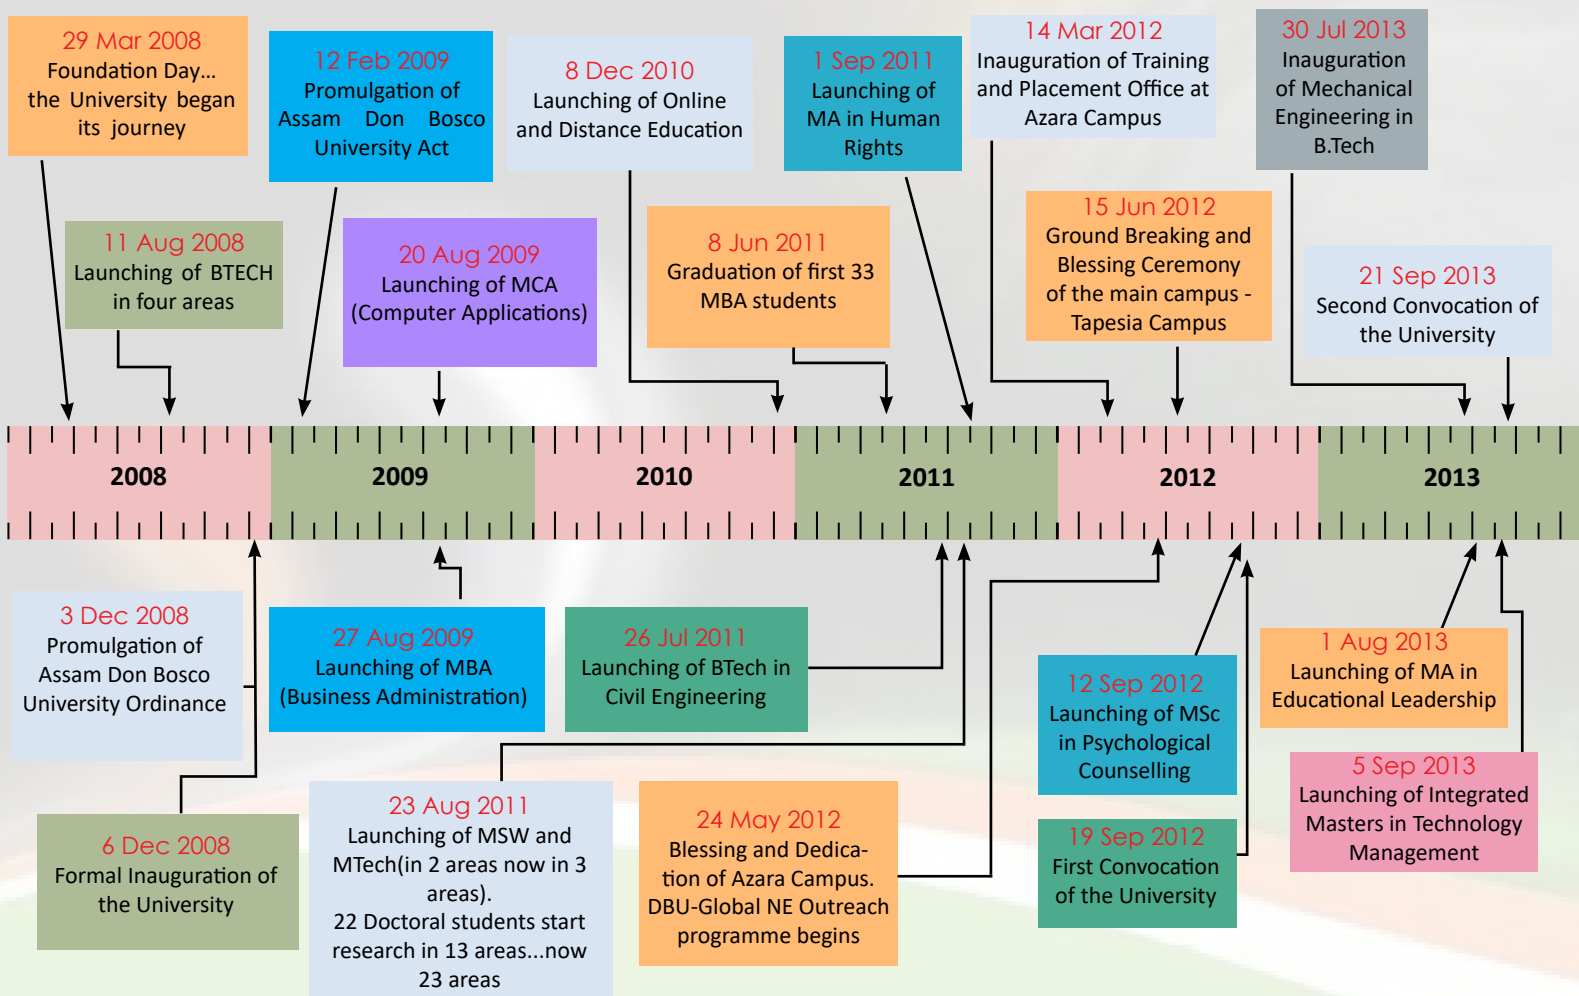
29 Mar 2008
Foundation Day... the University began its journey

12 Feb 2009
Promulgation of Assam Don Bosco University Act

8 Dec 2010
Launching of Online and Distance Education

1 Sep 2011
Launching of MA in Human Rights

14 Mar 2012
Inauguration of Training and Placement Office at Azara Campus

30 Jul 2013
Inauguration of Mechanical Engineering in B.Tech

11 Aug 2008
Launching of BTECH in four areas

20 Aug 2009
Launching of MCA (Computer Applications)

8 Jun 2011
Graduation of first 33 MBA students

15 Jun 2012
Ground Breaking and Blessing Ceremony of the main campus - Tapesia Campus

21 Sep 2013
Second Convocation of the University

2008

2009

2010

2011

2012

2013

3 Dec 2008
Promulgation of Assam Don Bosco University Ordinance

27 Aug 2009
Launching of MBA (Business Administration)

26 Jul 2011
Launching of BTech in Civil Engineering

12 Sep 2012
Launching of MSc in Psychological Counselling

1 Aug 2013
Launching of MA in Educational Leadership

5 Sep 2013
Launching of Integrated Masters in Technology Management

6 Dec 2008
Formal Inauguration of the University

23 Aug 2011
Launching of MSW and MTech(in 2 areas now in 3 areas).
22 Doctoral students start research in 13 areas...now 23 areas

24 May 2012
Blessing and Dedication of Azara Campus. DBU-Global NE Outreach programme begins

19 Sep 2012
First Convocation of the University